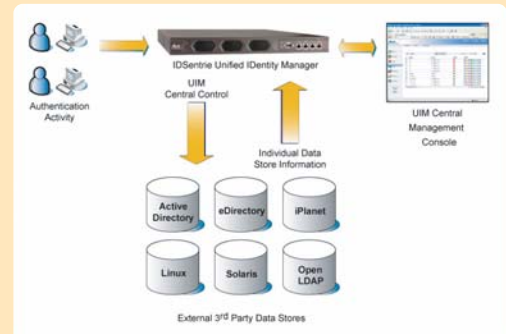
IDSentrie Unified IDentity Manager

Authentication Activity

UIM Central Control

Individual Data Store Information

UIM Central Management Console

Active Directory

eDirectory

iPlanet

Linux

Solaris

Open LDAP

External 3$^{rd}$ Party Data Stores